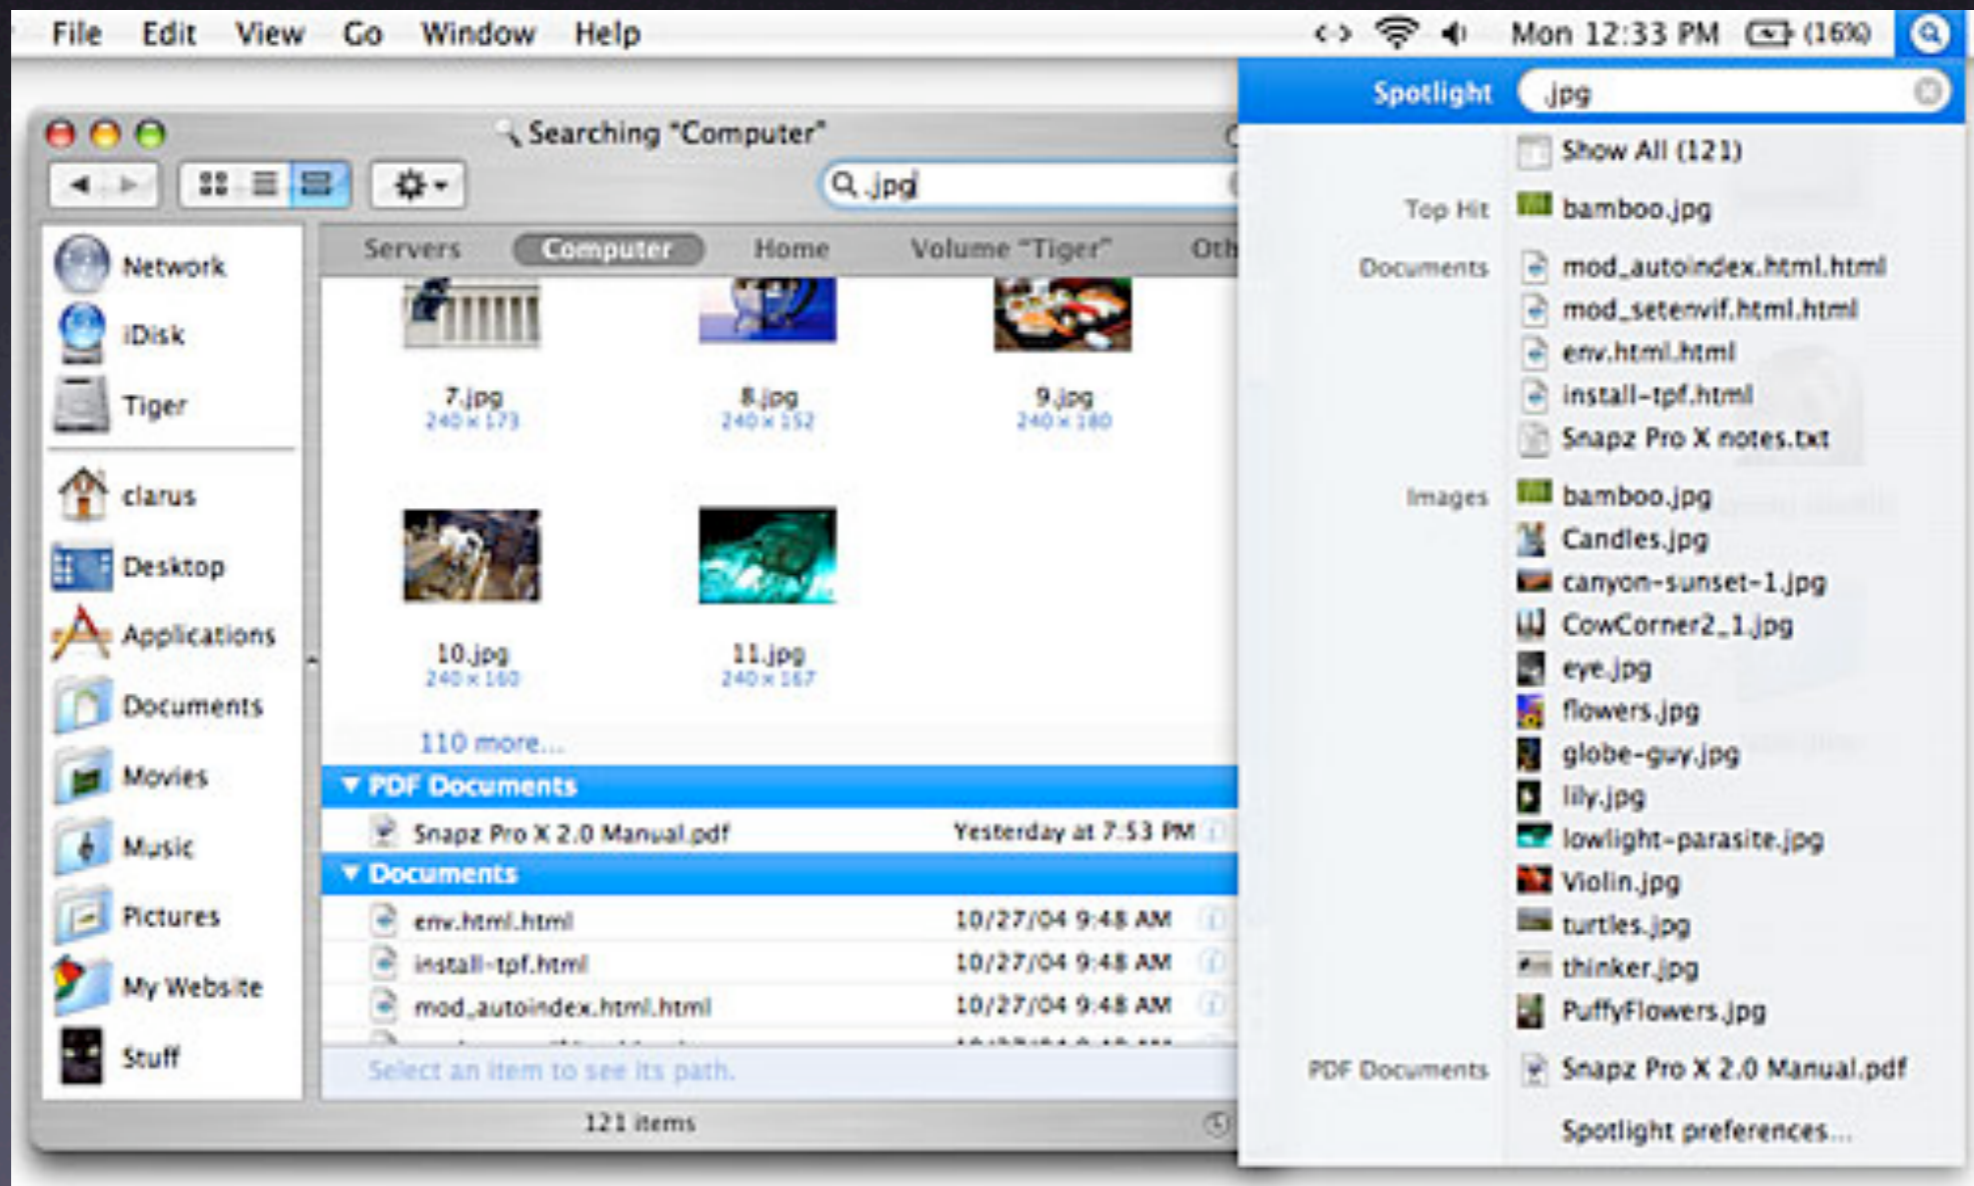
File Edit View Go Window Help

Mon 12:33 PM (16%)

Searching "Computer"

.jpg

Network
iDisk
Tiger
clarus
Desktop
Applications
Documents
Movies
Music
Pictures
My Website
Stuff

Servers Computer Home Volume "Tiger" Oth

7.jpg
240 x 173

8.jpg
240 x 152

9.jpg
240 x 180

10.jpg
240 x 160

11.jpg
240 x 167

110 more...

PDF Documents

| Snapz Pro X 2.0 Manual.pdf | Yesterday at 7:53 PM |
|---|---|

Documents

| env.html.html | 10/27/04 9:48 AM |
|---|---|
| install-tpf.html | 10/27/04 9:48 AM |
| mod_autoindex.html.html | 10/27/04 9:48 AM |

Select an item to see its path.

121 items

Spotlight .jpg

Show All (121)

Top Hit bamboo.jpg

Documents
mod_autoindex.html.html
mod_setenvif.html.html
env.html.html
install-tpf.html
Snapz Pro X notes.txt

Images
bamboo.jpg
Candles.jpg
canyon-sunset-1.jpg
CowCorner2_1.jpg
eye.jpg
flowers.jpg
globe-guy.jpg
lily.jpg
lowlight-parasite.jpg
Violin.jpg
turtles.jpg
thinker.jpg
PuffyFlowers.jpg

PDF Documents Snapz Pro X 2.0 Manual.pdf

Spotlight preferences...